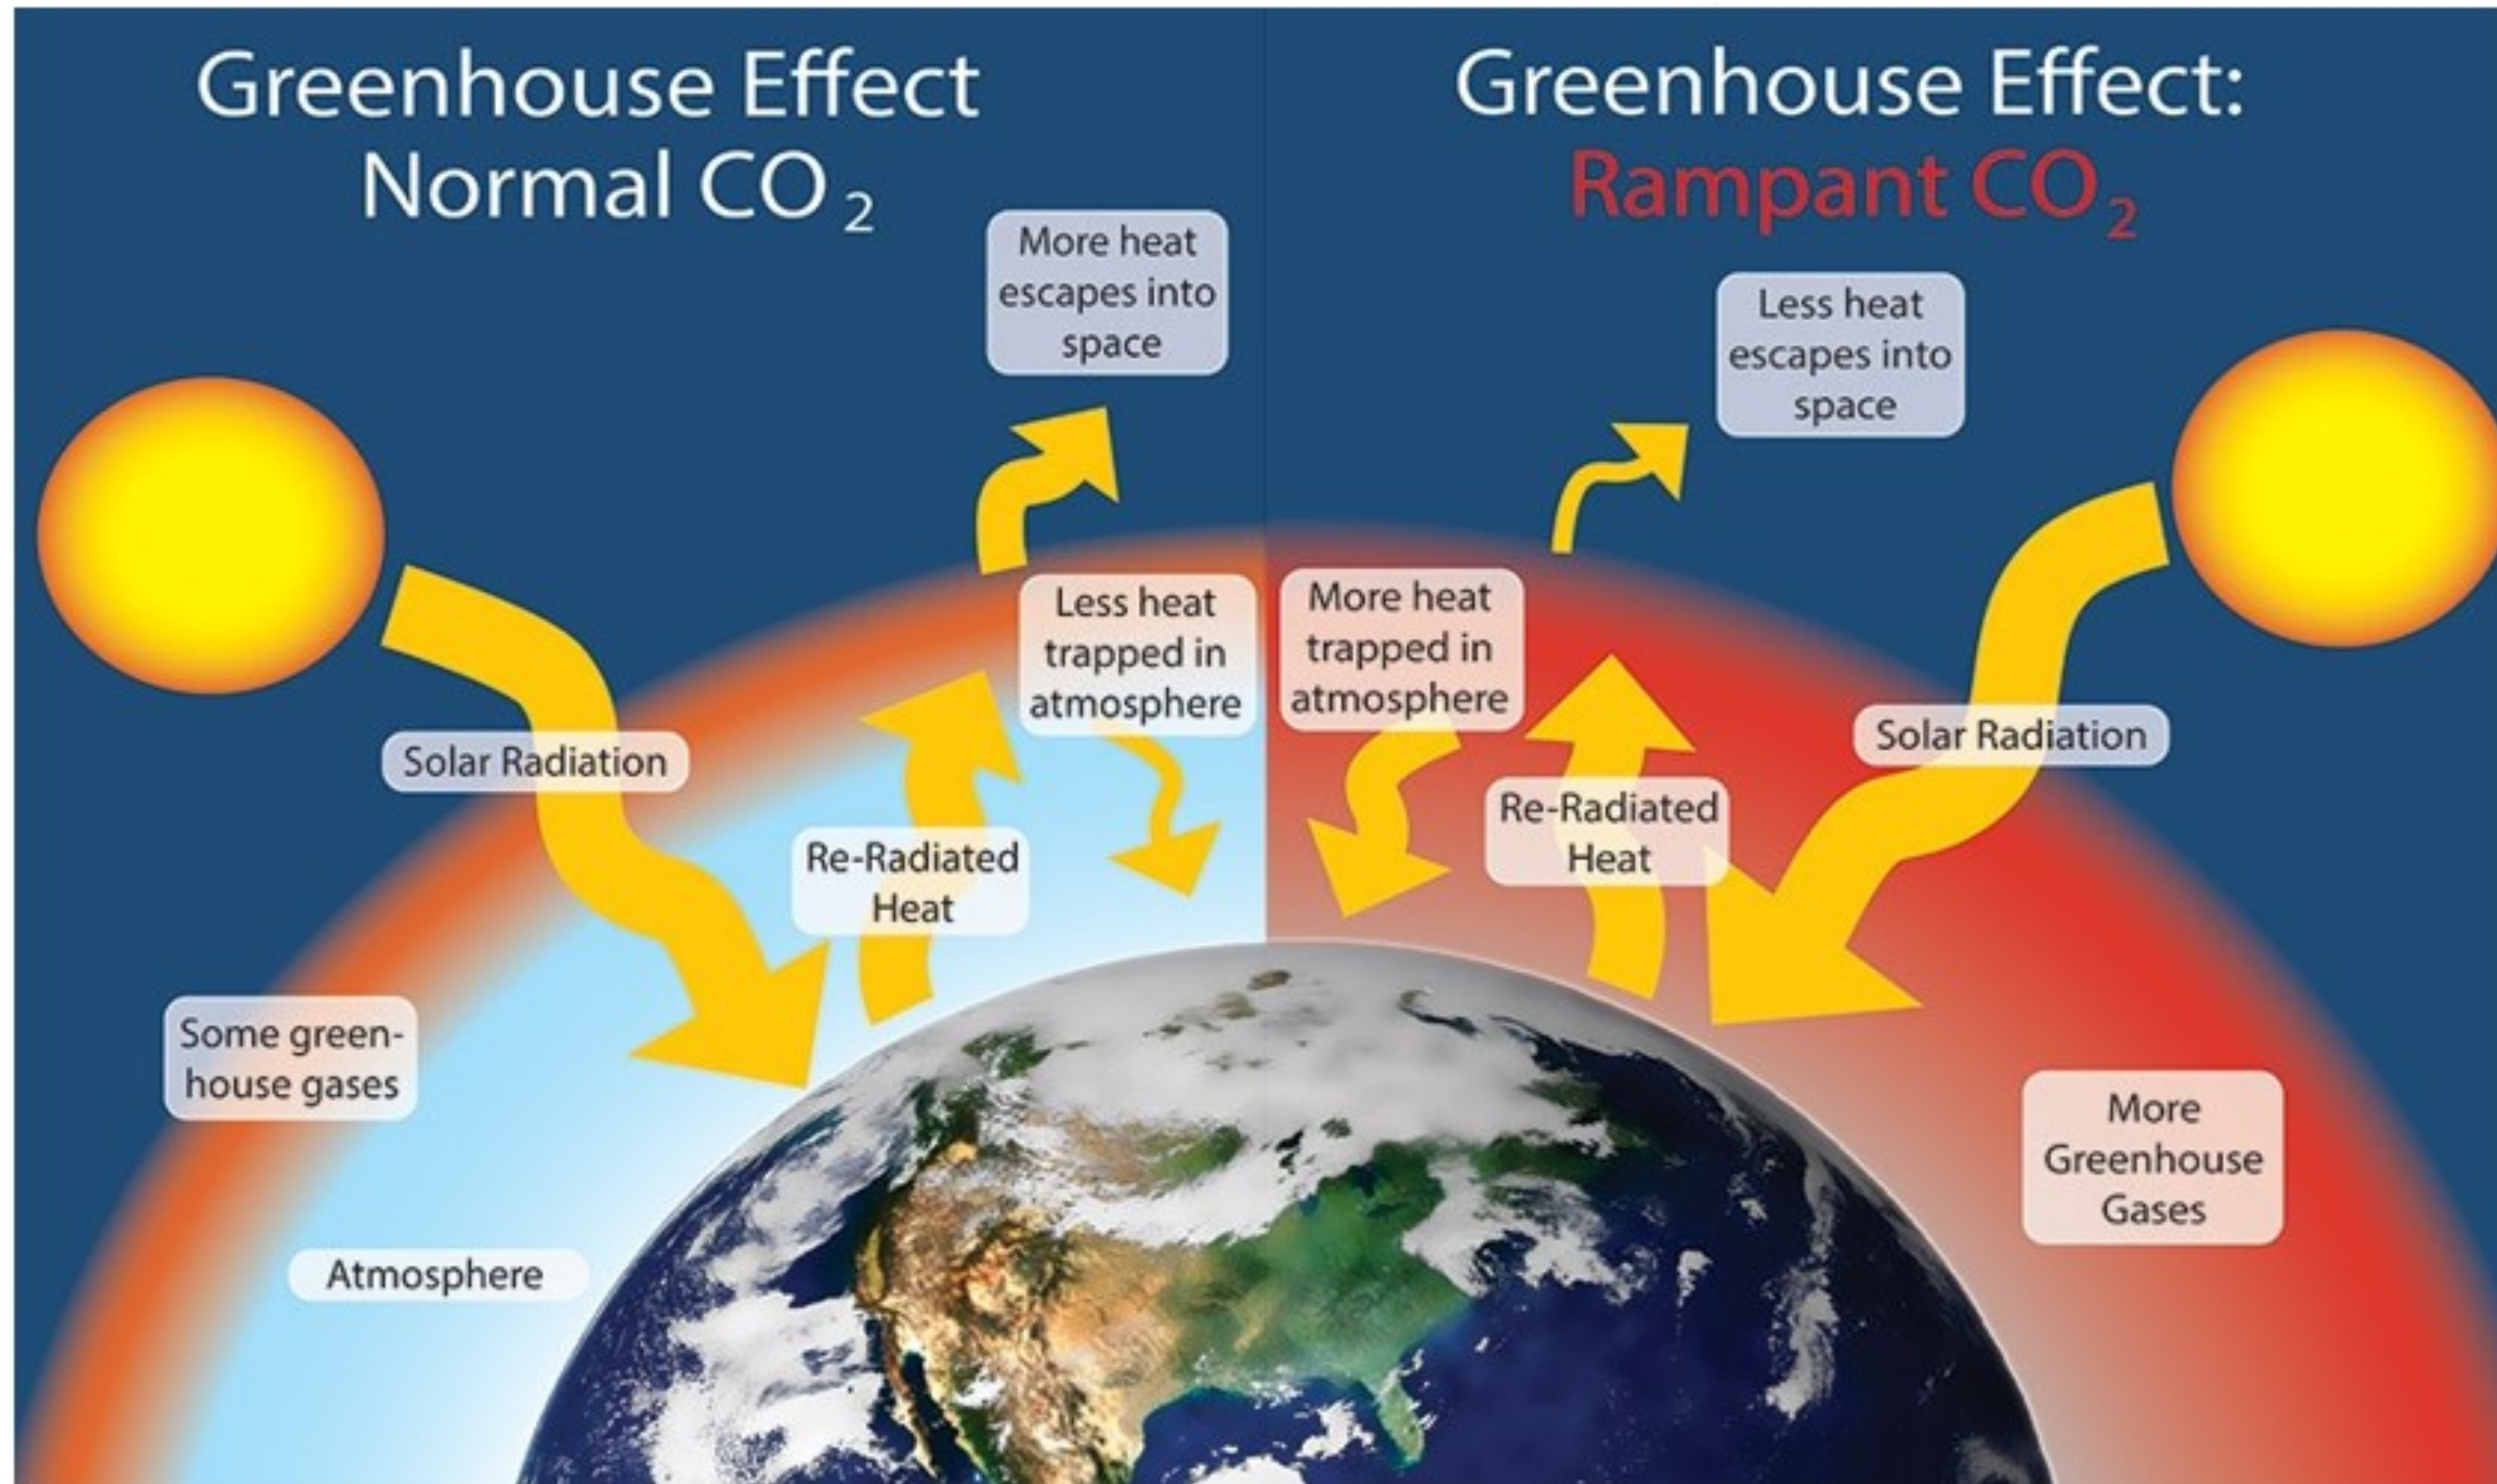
Greenhouse Effect
Normal $CO_2$

More heat escapes into space

Less heat trapped in atmosphere

Solar Radiation

Re-Radiated Heat

Some green-house gases

Atmosphere

Greenhouse Effect:
Rampant $CO_2$

Less heat escapes into space

More heat trapped in atmosphere

Re-Radiated Heat

Solar Radiation

More Greenhouse Gases